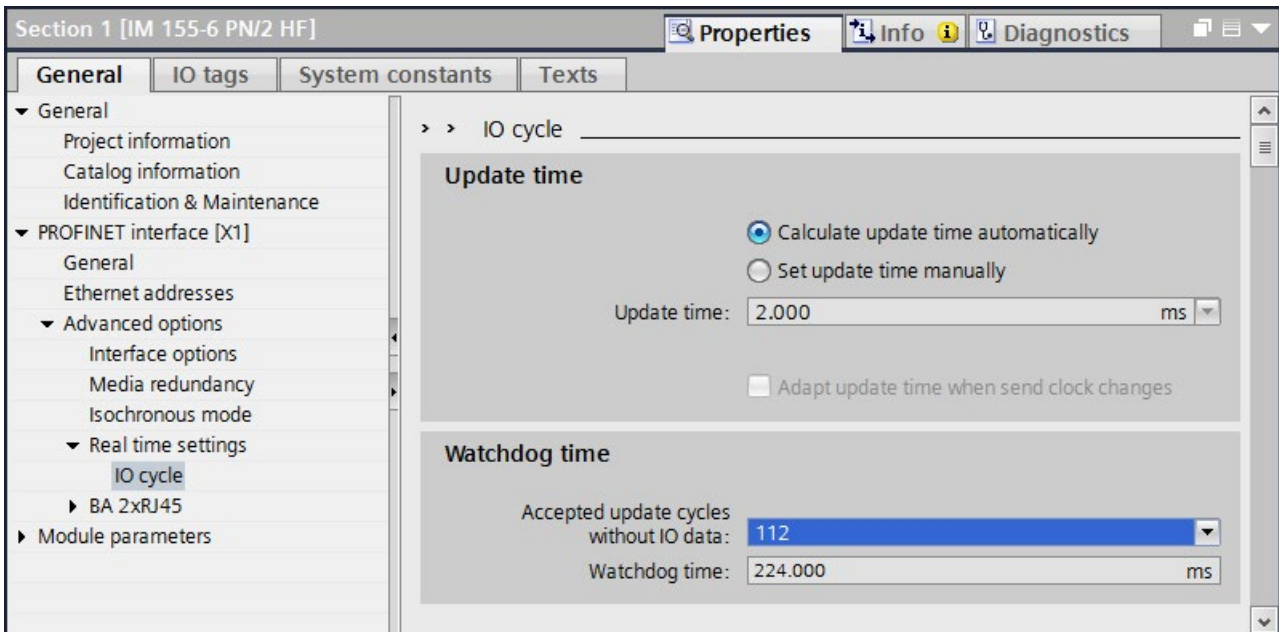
Section 1 [IM 155-6 PN/2 HF]

Properties | Info | Diagnostics

General | IO tags | System constants | Texts

General
Project information
Catalog information
Identification & Maintenance
PROFINET interface [X1]
General
Ethernet addresses
Advanced options
Interface options
Media redundancy
Isochronous mode
Real time settings
IO cycle
BA 2xRJ45
Module parameters

> > IO cycle

Update time

Calculate update time automatically

Set update time manually

Update time: 2.000 ms

Adapt update time when send clock changes

Watchdog time

Accepted update cycles without IO data: 112

Watchdog time: 224.000 ms